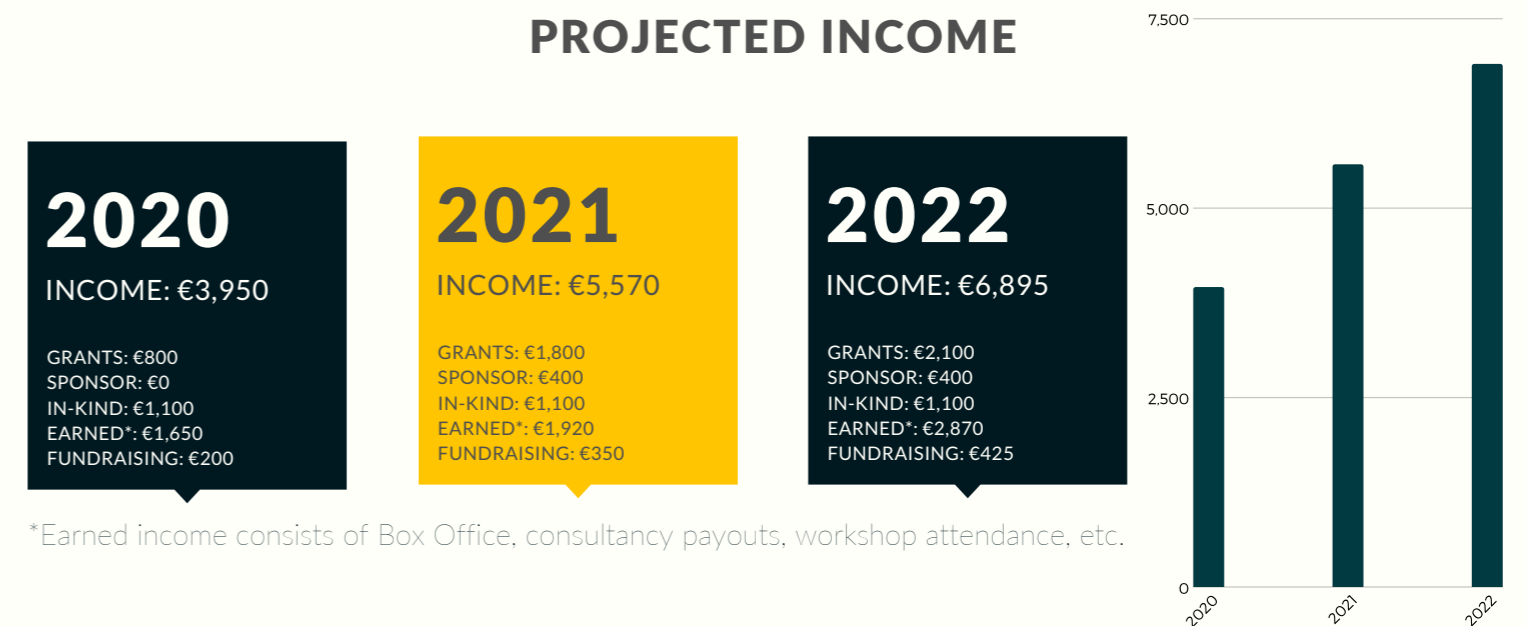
PROJECTED INCOME

2020

INCOME: €3,950

GRANTS: €800
SPONSOR: €0
IN-KIND: €1,100
EARNED*: €1,650
FUNDRAISING: €200

2021

INCOME: €5,570

GRANTS: €1,800
SPONSOR: €400
IN-KIND: €1,100
EARNED*: €1,920
FUNDRAISING: €350

2022

INCOME: €6,895

GRANTS: €2,100
SPONSOR: €400
IN-KIND: €1,100
EARNED*: €2,870
FUNDRAISING: €425

*Earned income consists of Box Office, consultancy payouts, workshop attendance, etc.

7,500
5,000
2,500
0
2020
2021
2022